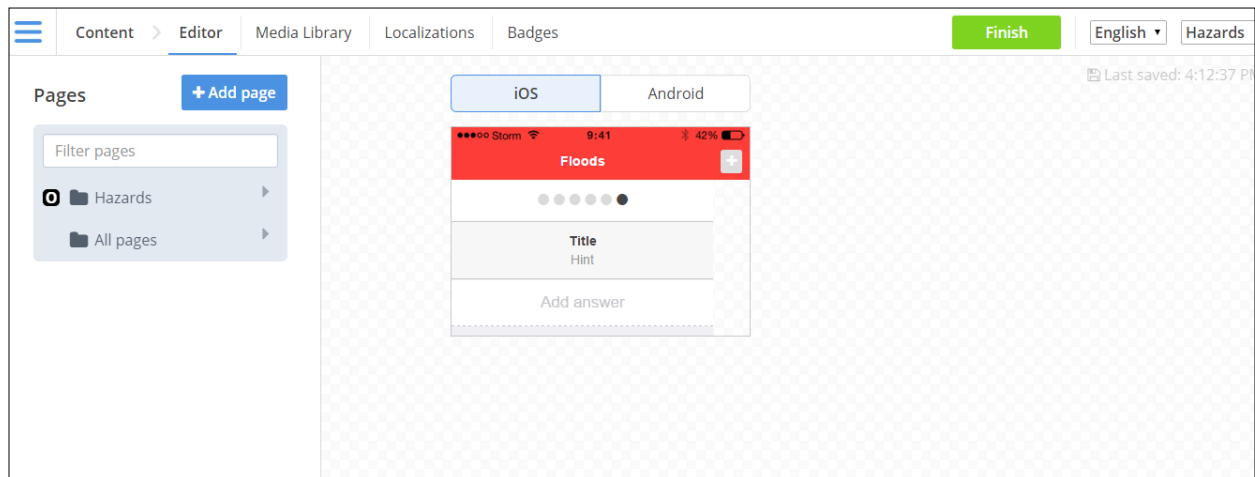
Content > Editor Media Library Localizations Badges Finish English ▾ Hazards

Pages + Add page

Filter pages

0 Hazards

All pages

iOS Android

Last saved: 4:12:37 PM

●●●○○ Storm 9:41 42%

Floods

Title
Hint

Add answer